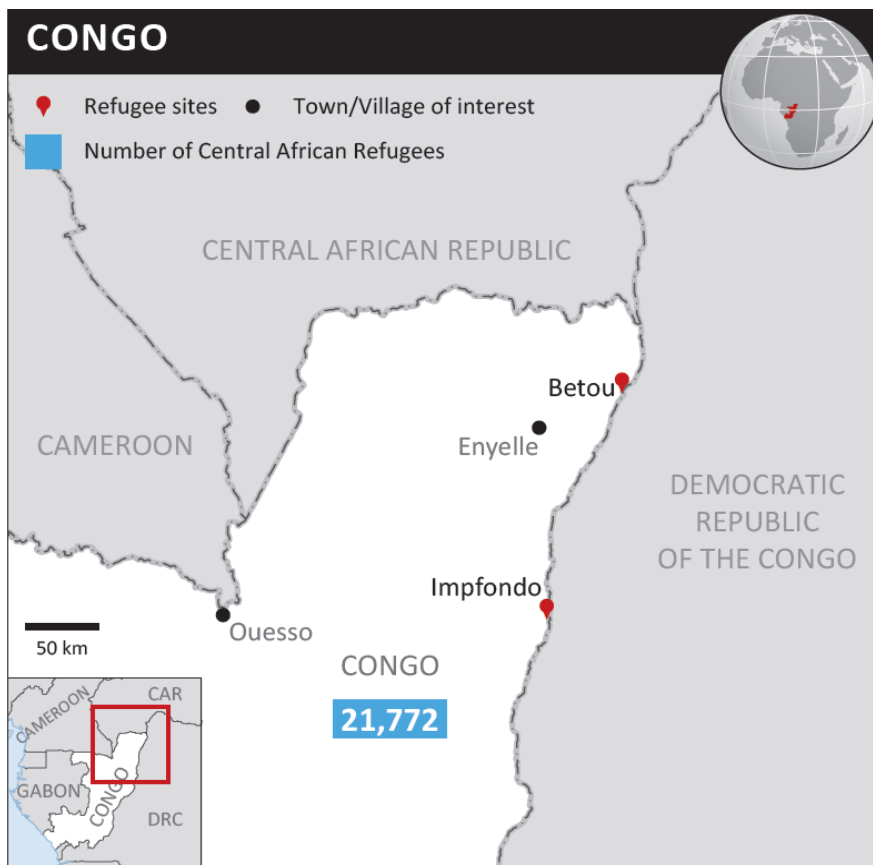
CONGO

Refugee sites
Town/Village of interest
Number of Central African Refugees

CENTRAL AFRICAN REPUBLIC

Betou

Enyelle

CAMEROON

DEMOCRATIC REPUBLIC OF THE CONGO

Impfondo

Ouesso

50 km

CONGO

21,772

CAMEROON
CAR
GABON
CONGO
DRC